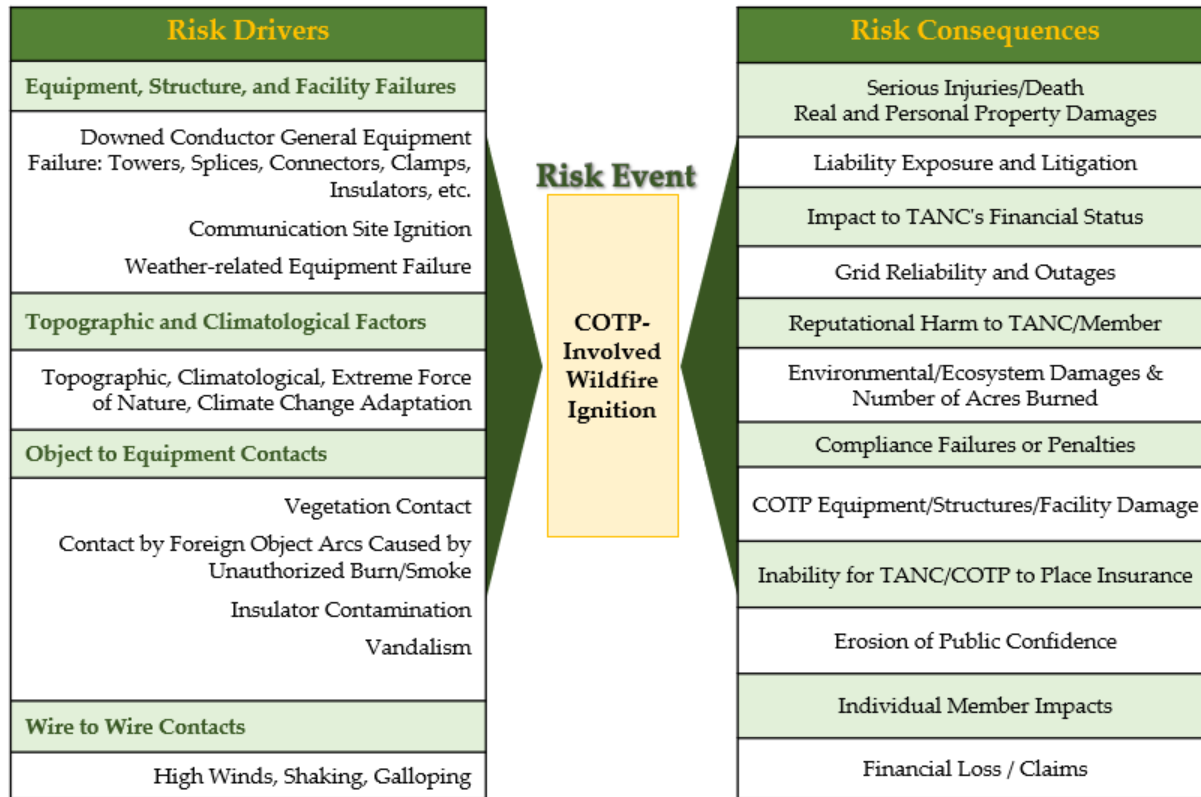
Risk Drivers

Equipment, Structure, and Facility Failures

Downed Conductor General Equipment Failure: Towers, Splices, Connectors, Clamps, Insulators, etc.

Communication Site Ignition

Weather-related Equipment Failure

Topographic and Climatological Factors

Topographic, Climatological, Extreme Force of Nature, Climate Change Adaptation

Object to Equipment Contacts

Vegetation Contact

Contact by Foreign Object Arcs Caused by Unauthorized Burn/Smoke

Insulator Contamination

Vandalism

Wire to Wire Contacts

High Winds, Shaking, Galloping

Risk Event

COTP-Involved Wildfire Ignition

Risk Consequences

Serious Injuries/Death
Real and Personal Property Damages

Liability Exposure and Litigation

Impact to TANC's Financial Status

Grid Reliability and Outages

Reputational Harm to TANC/Member

Environmental/Ecosystem Damages & Number of Acres Burned

Compliance Failures or Penalties

COTP Equipment/Structures/Facility Damage

Inability for TANC/COTP to Place Insurance

Erosion of Public Confidence

Individual Member Impacts

Financial Loss / Claims